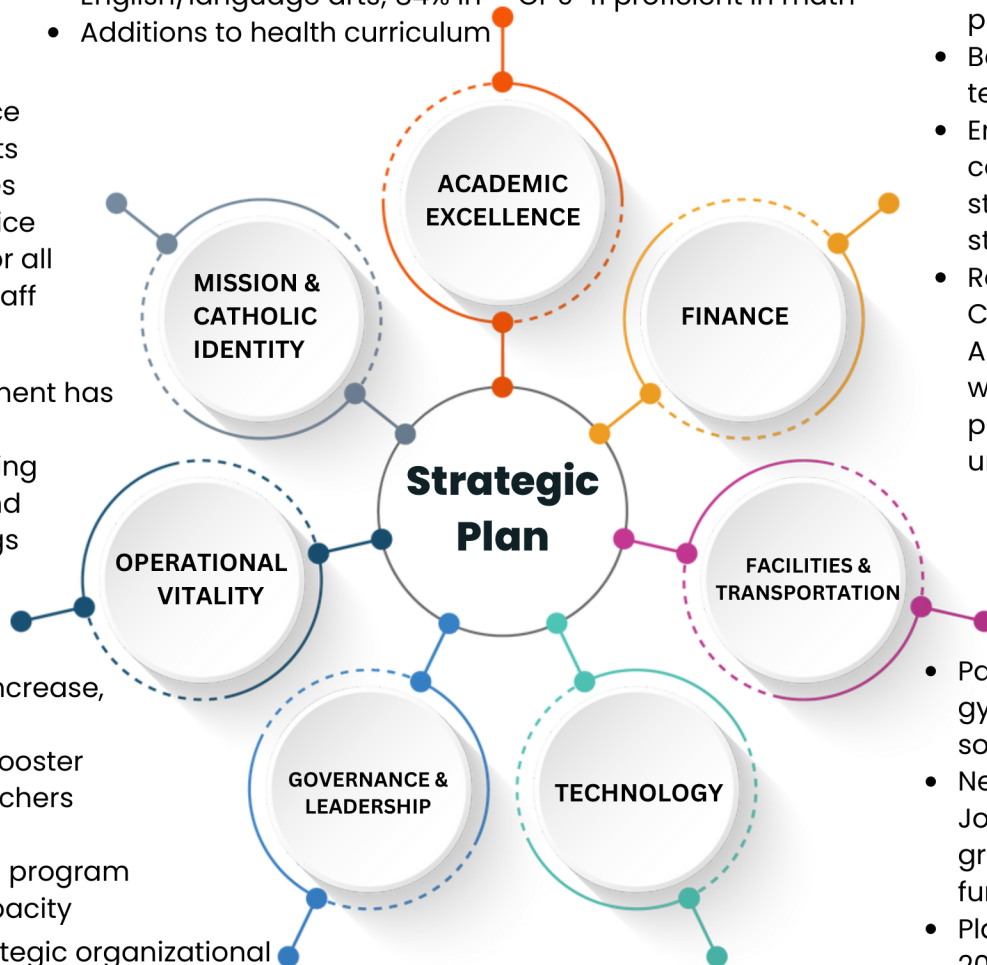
English/language arts, 84% in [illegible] proficient in math
- Additions to health curriculum

ce
ts
es
ice
or all
aff

ment has

ing
nd
gs

ncrease,

ooster
chers

program
pacity
tegic organizational

p
- Bo
te
- En
co
st
st
- Re
C
A
w
p
ur

- Po
gy
so
- Ne
Jo
gr
fu
- Pla
20

ACADEMIC EXCELLENCE

MISSION & CATHOLIC IDENTITY

FINANCE

Strategic Plan

OPERATIONAL VITALITY

FACILITIES & TRANSPORTATION

GOVERNANCE & LEADERSHIP

TECHNOLOGY